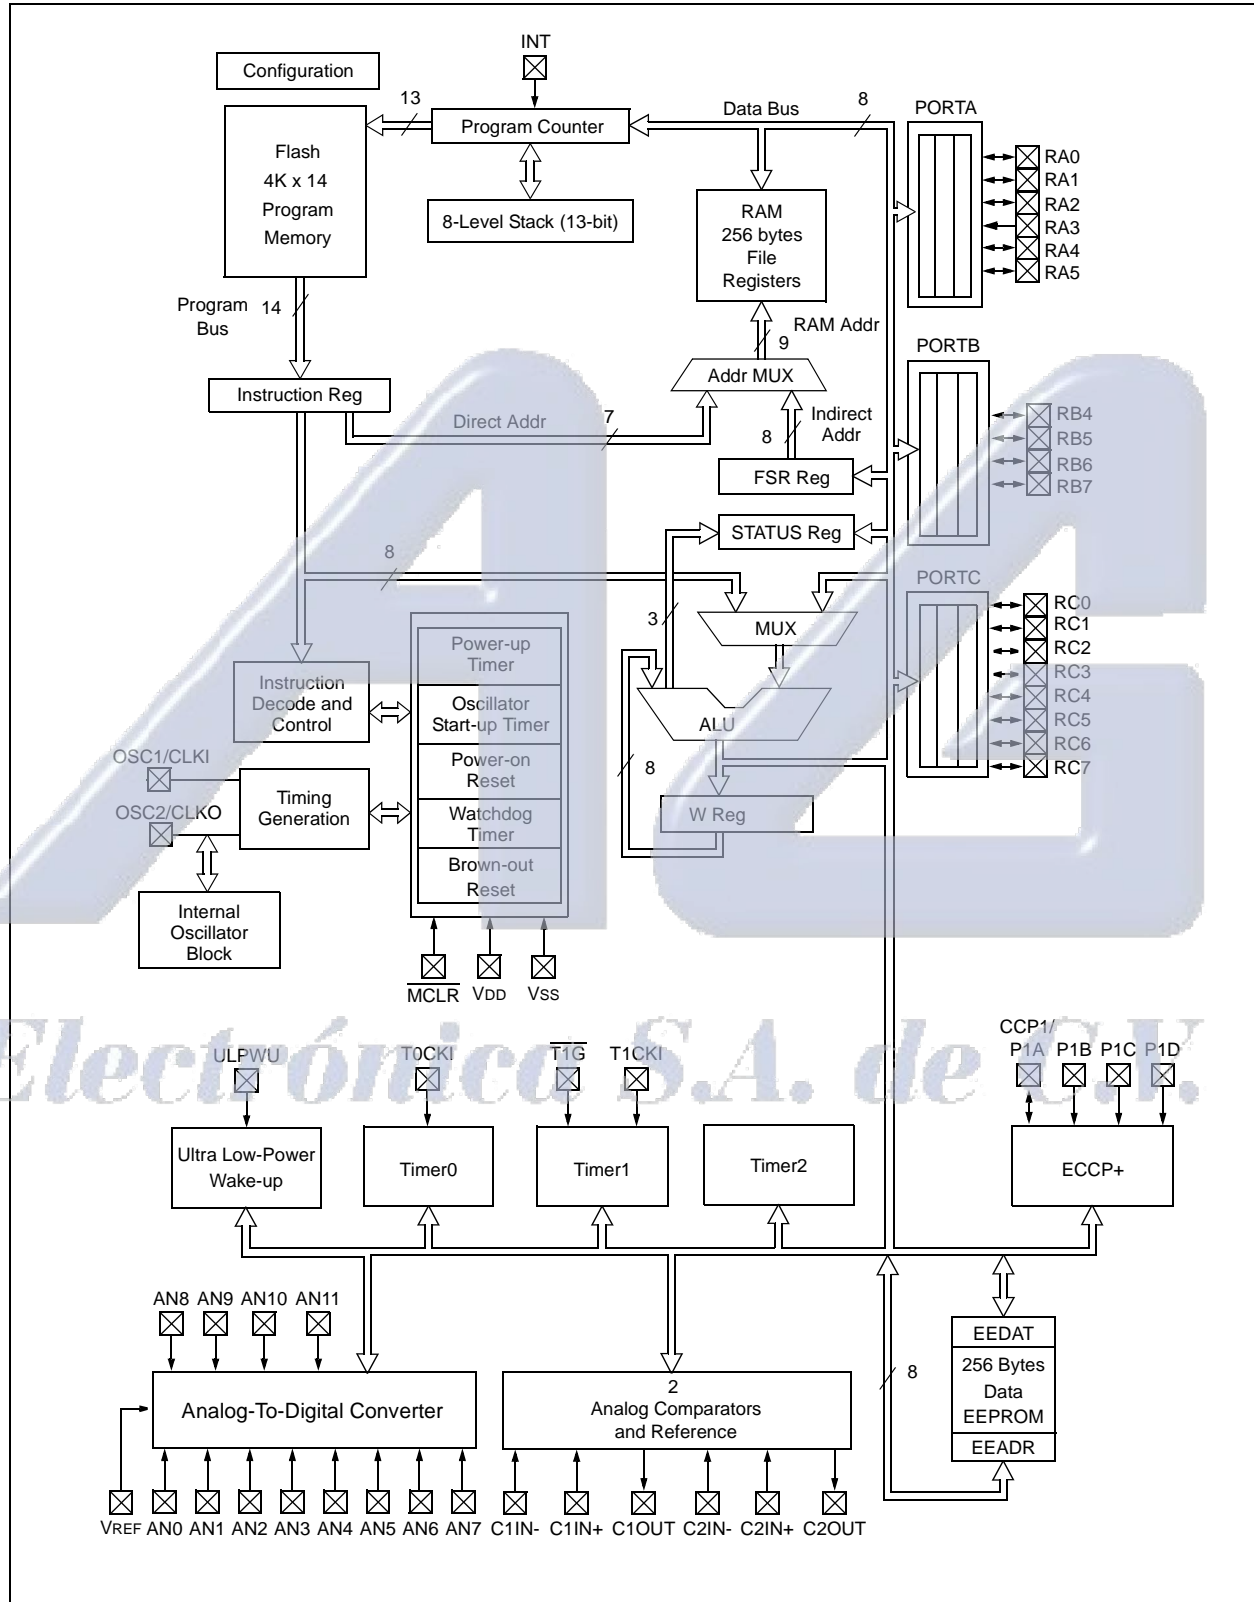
Configuration

INT

13

Program Counter

Data Bus

8

PORTA

Flash
4K x 14
Program
Memory

8-Level Stack (13-bit)

RAM
256 bytes
File
Registers

RA0
RA1
RA2
RA3
RA4
RA5

Program Bus

14

RAM Addr

9

PORTB

Instruction Reg

Addr MUX

Direct Addr

7

Indirect Addr

8

FSR Reg

RB4
RB5
RB6
RB7

STATUS Reg

8

PORTC

3

MUX

RC0
RC1
RC2
RC3
RC4
RC5
RC6
RC7

Power-up Timer

Instruction Decode and Control

Oscillator Start-up Timer

ALU

OSC1/CLKI

Power-on Reset

8

OSC2/CLKO

Timing Generation

Watchdog Timer

W Reg

Brown-out Reset

Internal Oscillator Block

$\overline{MCLR}$ VDD VSS

Electrónica S.A. de C.V.

ULPWU

T0CKI

$\overline{T1G}$

T1CKI

CCP1/P1A

P1B

P1C

P1D

Ultra Low-Power Wake-up

Timer0

Timer1

Timer2

ECCP+

AN8 AN9 AN10 AN11

EEDAT

256 Bytes Data EEPROM

EEADR

Analog-To-Digital Converter

2
Analog Comparators and Reference

8

VREF AN0 AN1 AN2 AN3 AN4 AN5 AN6 AN7 C1IN- C1IN+ C1OUT C2IN- C2IN+ C2OUT